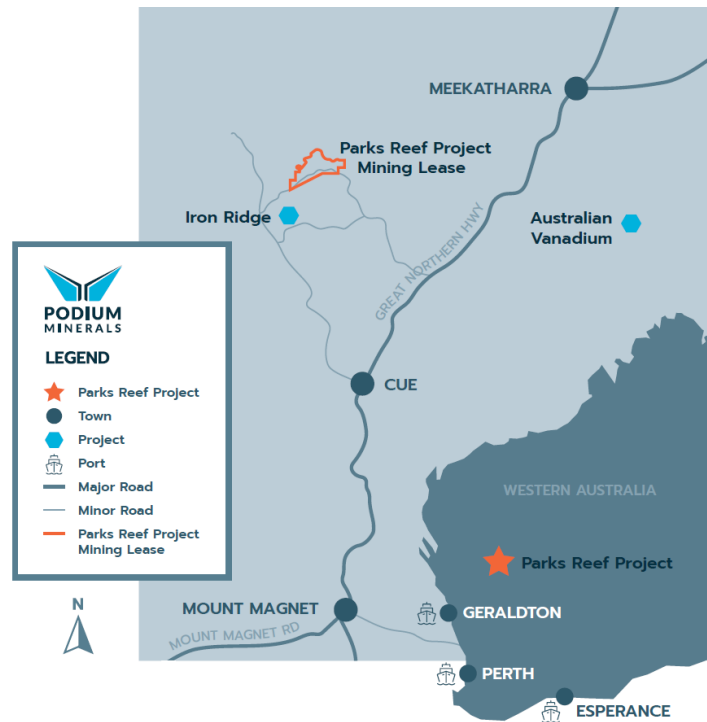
MEEKATHARRA

Parks Reef Project Mining Lease

Iron Ridge

Australian Vanadium

GREAT NORTHERN HWY

PODIUM MINERALS

LEGEND

Parks Reef Project

Town

Project

Port

Major Road

Minor Road

Parks Reef Project Mining Lease

CUE

WESTERN AUSTRALIA

Parks Reef Project

N

MOUNT MAGNET

GERALDTON

MOUNT MAGNET RD

PERTH

ESPERANCE